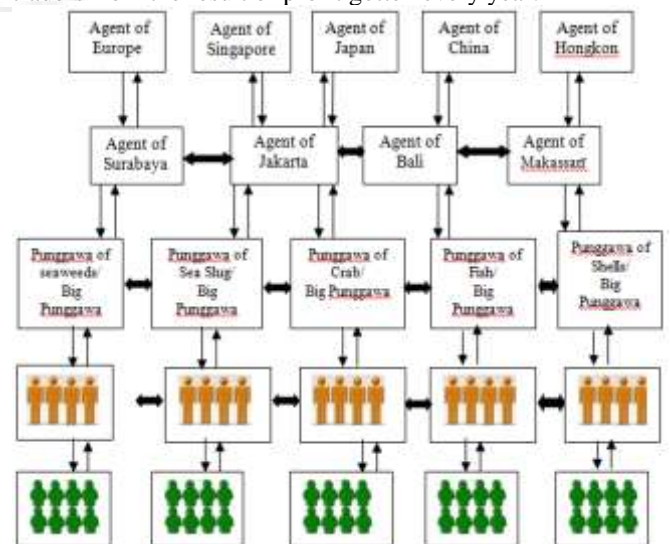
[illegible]

Agent of Europe

Agent of Singapore

Agent of Japan

Agent of China

Agent of Hongkon

Agent of Surabaya

Agent of Jakarta

Agent of Bali

Agent of Makassart

Punggawa of seaweeds/ Big Punggawa

Punggawa of Sea Slug/ Big Punggawa

Punggawa of Crab/ Big Punggawa

Punggawa of Fish/ Big Punggawa

Punggawa of Shells/ Big Punggawa